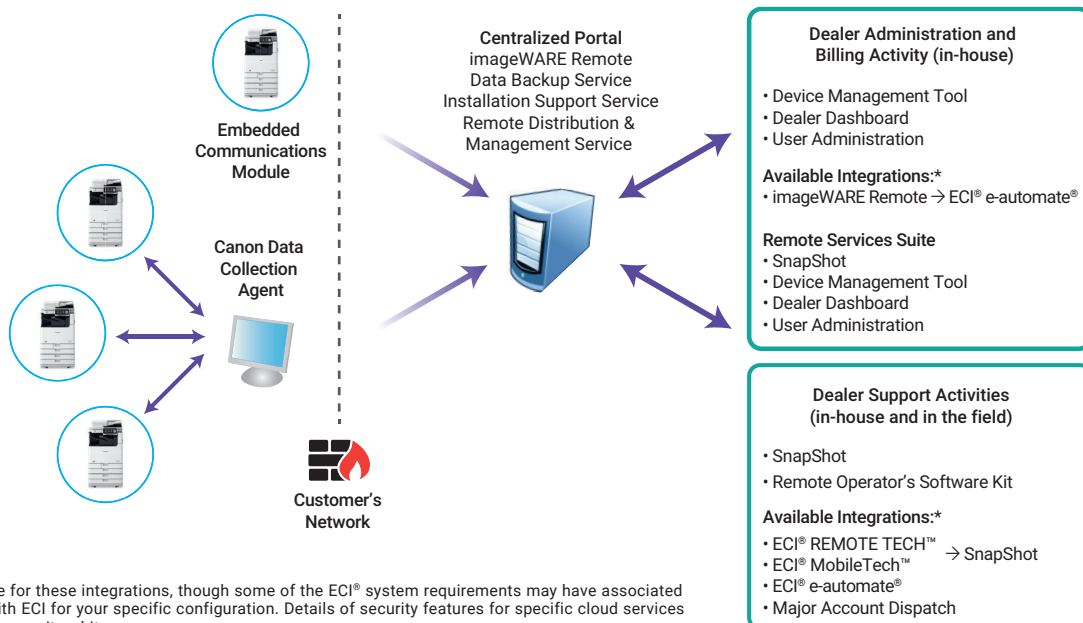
Embedded Communications Module

Canon Data Collection Agent

Centralized Portal
imageWARE Remote
Data Backup Service
Installation Support Service
Remote Distribution & Management Service

Customer's Network

Dealer Administration and Billing Activity (in-house)

• Device Management Tool
• Dealer Dashboard
• User Administration

Available Integrations:*
• imageWARE Remote → ECI® e-automate®

Remote Services Suite
• SnapShot
• Device Management Tool
• Dealer Dashboard
• User Administration

Dealer Support Activities (in-house and in the field)

• SnapShot
• Remote Operator's Software Kit

Available Integrations:*
• ECI® REMOTE TECH™
• ECI® MobileTech™ → SnapShot
• ECI® e-automate®
• Major Account Dispatch

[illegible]e for these integrations, though some of the ECI® system requirements may have associated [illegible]th ECI for your specific configuration. Details of security features for specific cloud services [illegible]